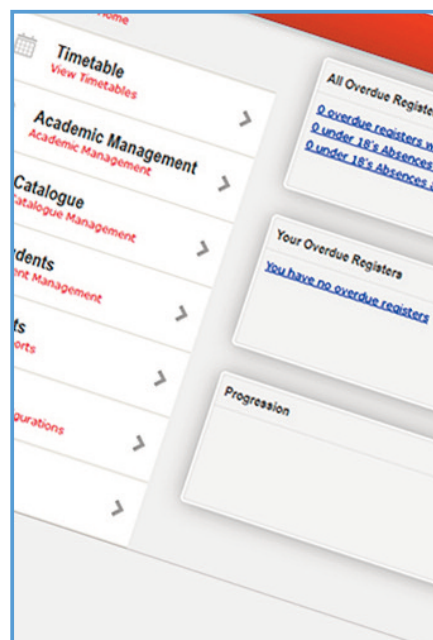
Home

Timetable
View Timetables

Academic Management
Academic Management

Catalogue
Catalogue Management

dents
ent Management

ts
orts

gurations

All Overdue Registe
0 overdue registers w
0 under 18's Absences
0 under 18's Absences

Your Overdue Registers
You have no overdue registers

Progression